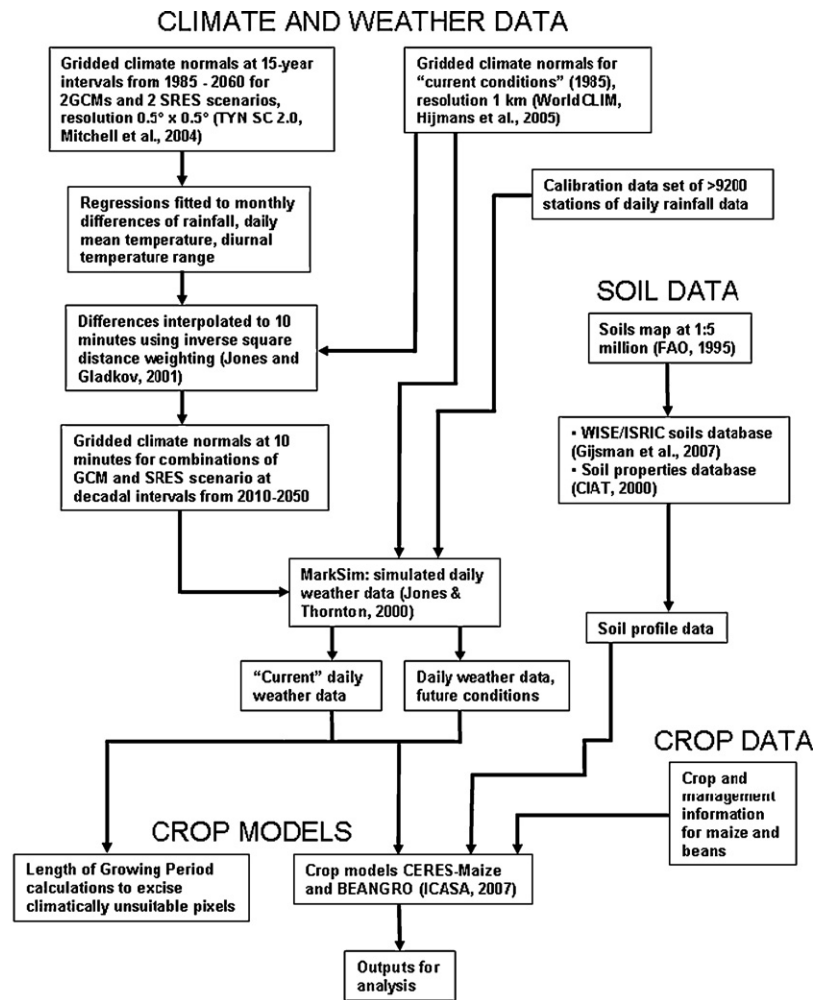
CLIMATE AND WEATHER DATA

Gridded climate normals at 15-year intervals from 1985 - 2060 for 2GCMs and 2 SRES scenarios, resolution 0.5° x 0.5° (TYN SC 2.0, Mitchell et al., 2004)

Gridded climate normals for "current conditions" (1985), resolution 1 km (WorldCLIM, Hijmans et al., 2005)

Regressions fitted to monthly differences of rainfall, daily mean temperature, diurnal temperature range

Calibration data set of >9200 stations of daily rainfall data

SOIL DATA

Differences interpolated to 10 minutes using inverse square distance weighting (Jones and Gladkov, 2001)

Soils map at 1:5 million (FAO, 1995)

Gridded climate normals at 10 minutes for combinations of GCM and SRES scenario at decadal intervals from 2010-2050

• WISE/ISRIC soils database (Gijsman et al., 2007)
• Soil properties database (CIAT, 2000)

MarkSim: simulated daily weather data (Jones & Thornton, 2000)

Soil profile data

"Current" daily weather data

Daily weather data, future conditions

CROP DATA

Crop and management information for maize and beans

CROP MODELS

Length of Growing Period calculations to excise climatically unsuitable pixels

Crop models CERES-Maize and BEANGRO (ICASA, 2007)

Outputs for analysis